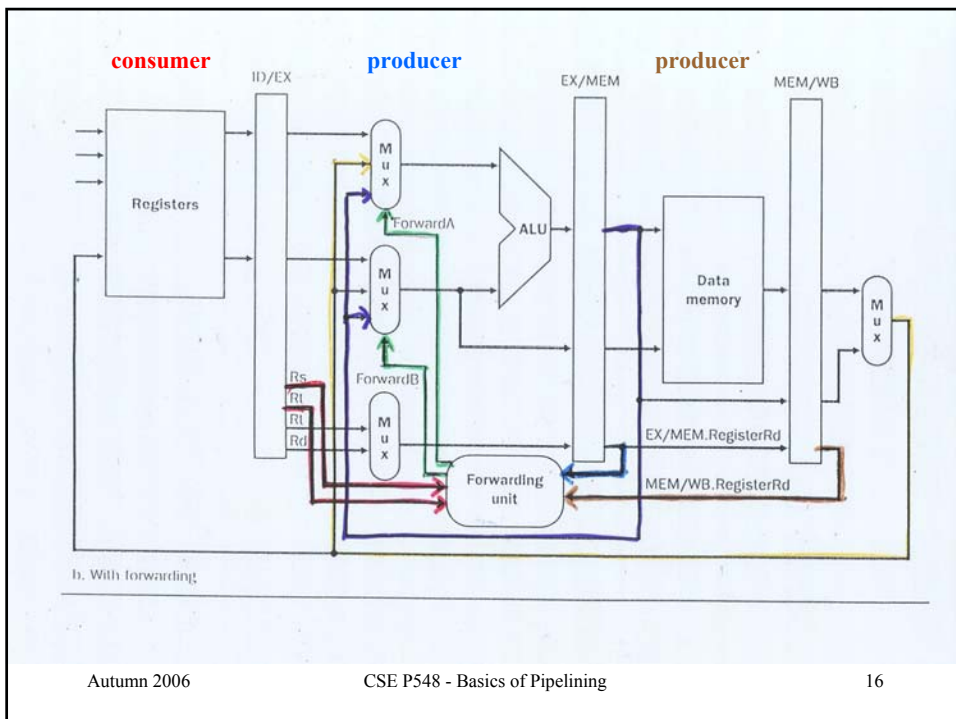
consumer

ID/EX

producer

EX/MEM

producer

MEM/WB

Registers

M
u
x

ForwardA

ALU

M
u
x

Data memory

M
u
x

ForwardB

Rs
Rt
Rt
Rd

M
u
x

EX/MEM.RegisterRd

Forwarding unit

MEM/WB.RegisterRd

b. With forwarding

Autumn 2006

CSE P548 - Basics of Pipelining

16